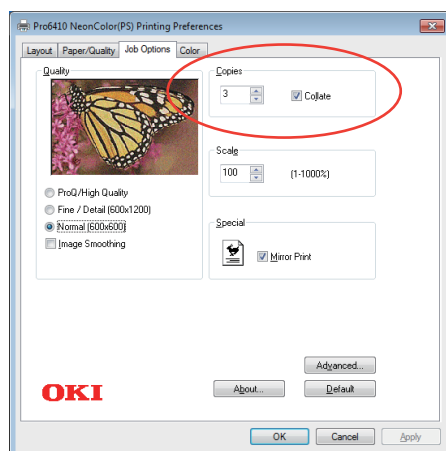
Pro6410 NeonColor(PS) Printing Preferences

Layout | Paper/Quality | Job Options | Color

Quality

ProQ/High Quality
Fine / Detail (600x1200)
Normal (600x600)
Image Smoothing

Copies
3
Collate

Scale
100
(1-1000%)

Special
Mirror Print

Advanced...
About...
Default

OKI

OK
Cancel
Apply